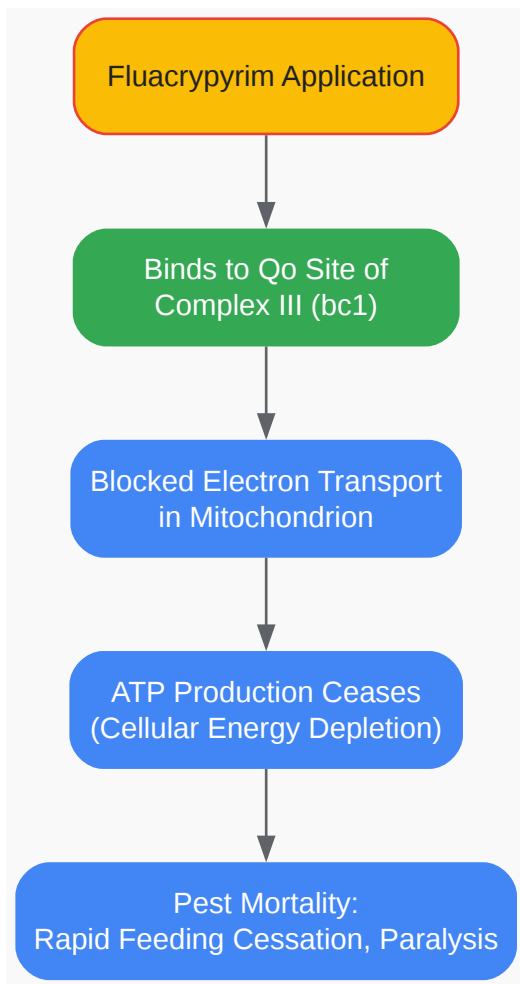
Fluacrypyrim Application

Binds to Qo Site of Complex III (bc1)

Blocked Electron Transport in Mitochondrion

ATP Production Ceases (Cellular Energy Depletion)

Pest Mortality: Rapid Feeding Cessation, Paralysis